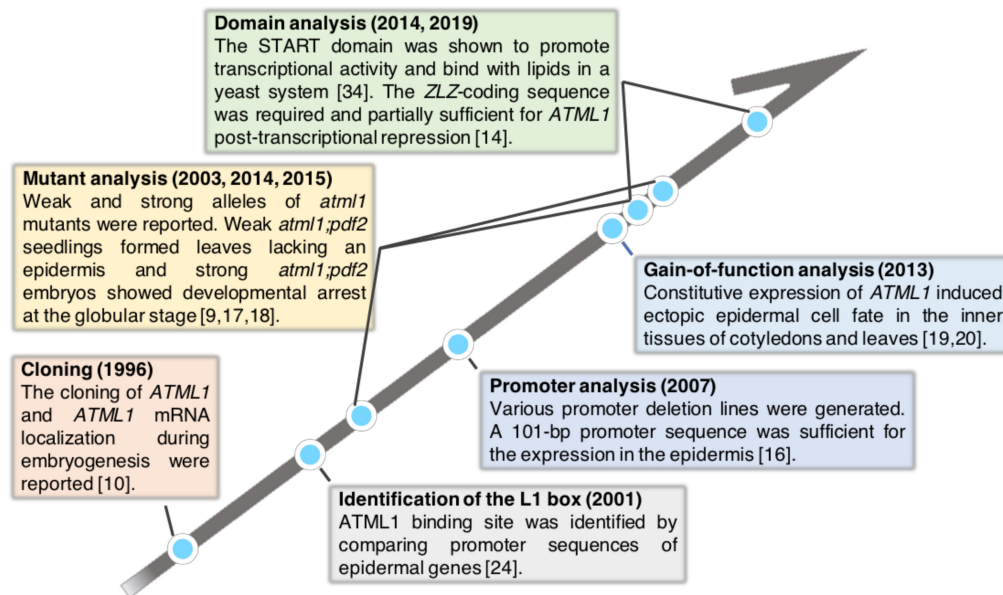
**Domain analysis (2014, 2019)**
The START domain was shown to promote transcriptional activity and bind with lipids in a yeast system [34]. The *ZLZ*-coding sequence was required and partially sufficient for *ATML1* post-transcriptional repression [14].

**Mutant analysis (2003, 2014, 2015)**
Weak and strong alleles of *atml1* mutants were reported. Weak *atml1;pdf2* seedlings formed leaves lacking an epidermis and strong *atml1;pdf2* embryos showed developmental arrest at the globular stage [9,17,18].

**Gain-of-function analysis (2013)**
Constitutive expression of *ATML1* induced ectopic epidermal cell fate in the inner tissues of cotyledons and leaves [19,20].

**Cloning (1996)**
The cloning of *ATML1* and *ATML1* mRNA localization during embryogenesis were reported [10].

**Promoter analysis (2007)**
Various promoter deletion lines were generated. A 101-bp promoter sequence was sufficient for the expression in the epidermis [16].

**Identification of the L1 box (2001)**
ATML1 binding site was identified by comparing promoter sequences of epidermal genes [24].